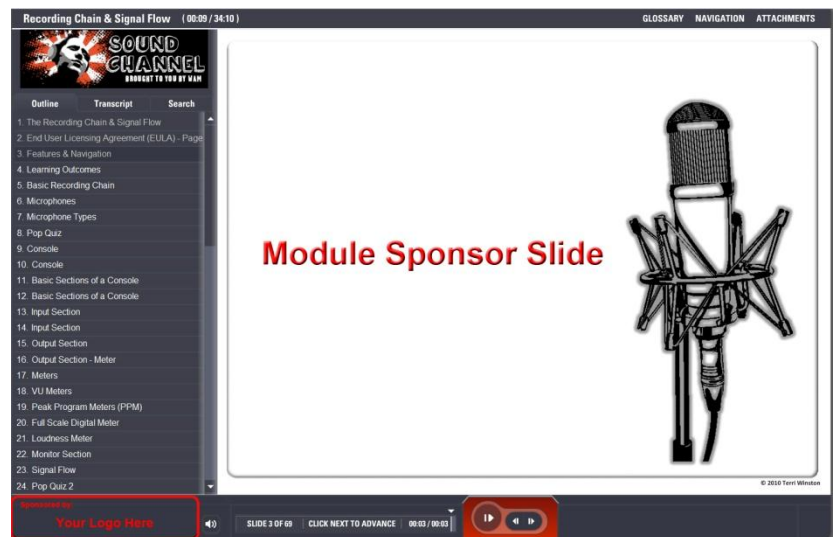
Recording Chain & Signal Flow (00:09 / 34:10)

GLOSSARY NAVIGATION ATTACHMENTS

SOUND CHANNEL
BROUGHT TO YOU BY WAM

Outline Transcript Search

1. The Recording Chain & Signal Flow
2. End User Licensing Agreement (EULA) - Page
3. Features & Navigation
4. Learning Outcomes
5. Basic Recording Chain
6. Microphones
7. Microphone Types
8. Pop Quiz
9. Console
10. Console
11. Basic Sections of a Console
12. Basic Sections of a Console
13. Input Section
14. Input Section
15. Output Section
16. Output Section - Meter
17. Meters
18. VU Meters
19. Peak Program Meters (PPM)
20. Full Scale Digital Meter
21. Loudness Meter
22. Monitor Section
23. Signal Flow
24. Pop Quiz 2

Module Sponsor Slide

© 2010 Terri Winston

Sponsored by
Your Logo Here

SLIDE 3 OF 69 CLICK NEXT TO ADVANCE 00:03 / 00:03